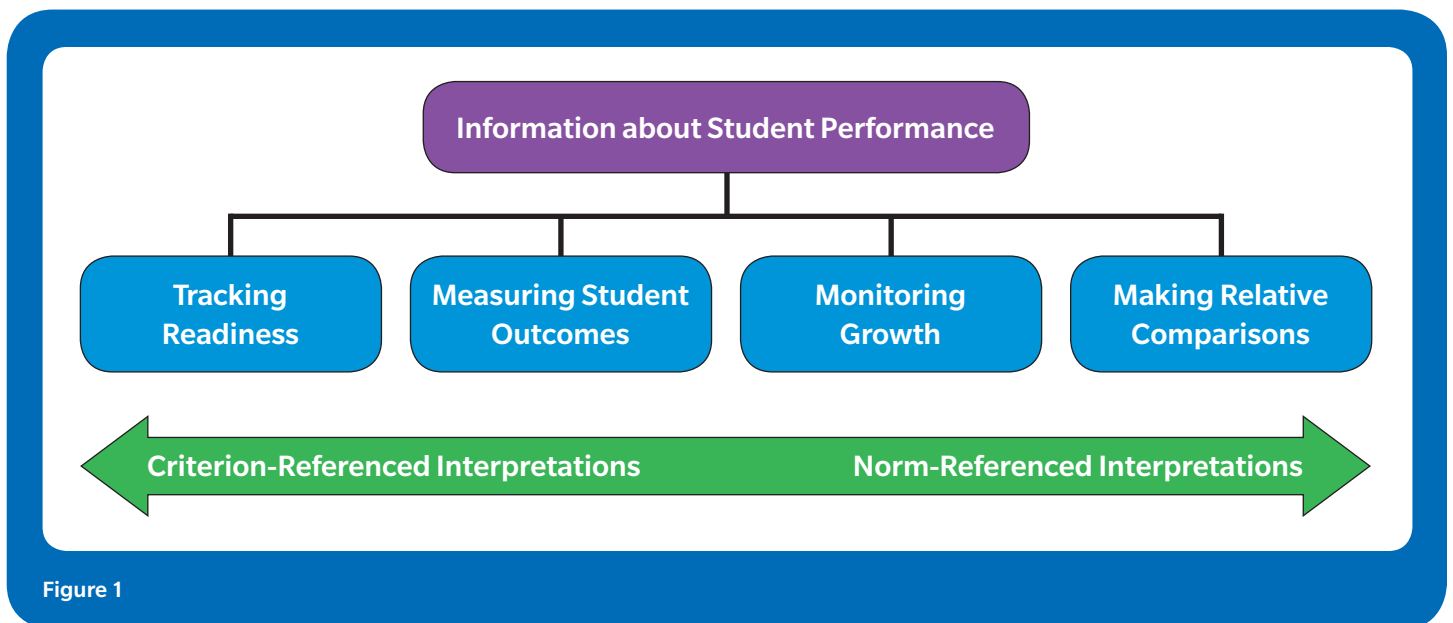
Information about Student Performance

Tracking Readiness

Measuring Student Outcomes

Monitoring Growth

Making Relative Comparisons

Criterion-Referenced Interpretations

Norm-Referenced Interpretations

Figure 1